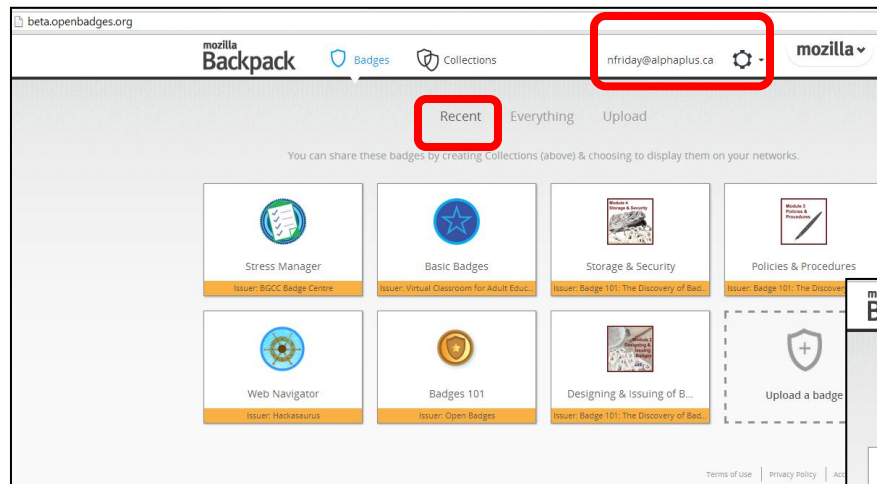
beta.openbadges.org

mozilla Backpack

Badges

Collections

nfriday@alphaplus.ca

mozilla

Recent

Everything

Upload

You can share these badges by creating Collections (above) & choosing to display them on your networks.

Stress Manager
Issuer: BGCC Badge Centre

Basic Badges
Issuer: Virtual Classroom for Adult Educ...

Module 4 Storage & Security
Storage & Security
Issuer: Badge 101: The Discovery of Bad...

Module 3 Policies & Procedures
Policies & Procedures
Issuer: Badge 101: The Discovery

Web Navigator
Issuer: Hackasaurus

Badges 101
Issuer: Open Badges

Module 2 Designing & Issuing Badges
Designing & Issuing of B...
Issuer: Badge 101: The Discovery of Bad...

Upload a badge

Terms of Use

Privacy Policy

Acc

B